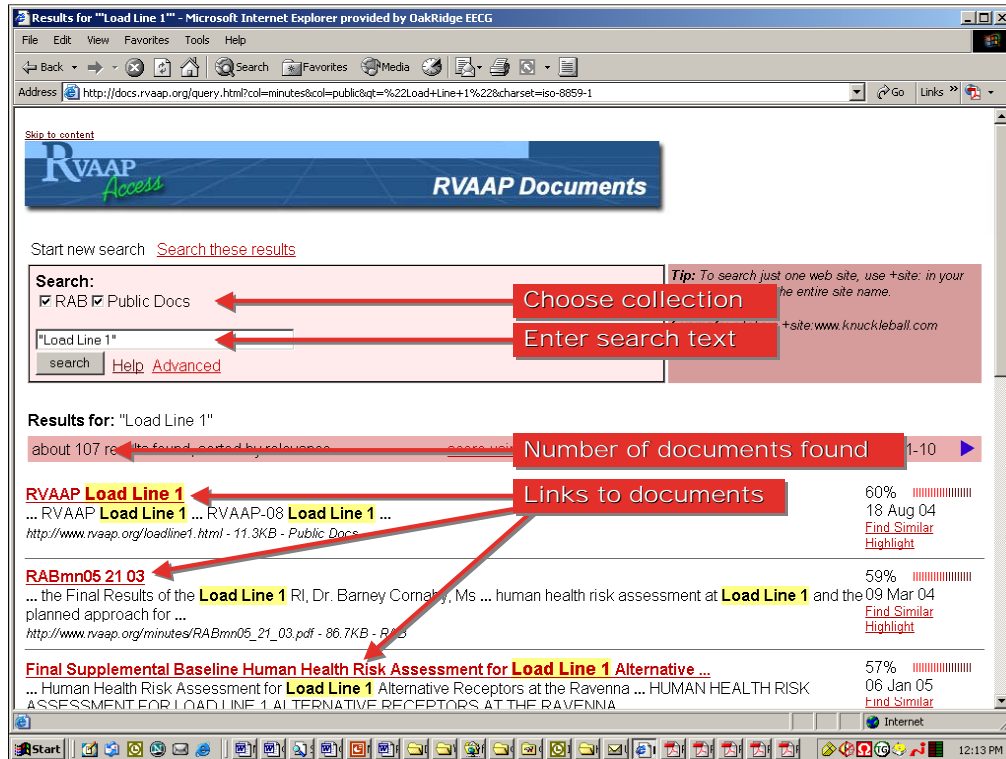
Results for ""Load Line 1"" - Microsoft Internet Explorer provided by OakRidge EECG

File Edit View Favorites Tools Help

Back Search Favorites Media

Address http://docs.rvaap.org/query.html?col=minutes&col=public&qt=%22Load+Line+1%22&charset=iso-8859-1 Go Links

Skip to content

RVAAP Access

RVAAP Documents

Start new search Search these results

Search:
RAB Public Docs

"Load Line 1"

search Help Advanced

Tip: To search just one web site, use +site: in your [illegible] the entire site name.
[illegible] +site:www.knuckleball.com

Choose collection

Enter search text

Results for: "Load Line 1"

about 107 re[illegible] 1-10

Number of documents found

Links to documents

RVAAP Load Line 1
... RVAAP Load Line 1 ... RVAAP-08 Load Line 1 ...
http://www.rvaap.org/loadline1.html - 11.3KB - Public Docs

60%
18 Aug 04
Find Similar
Highlight

RABmn05 21 03
... the Final Results of the Load Line 1 RI, Dr. Barney Cornaby, Ms ... human health risk assessment at Load Line 1 and the planned approach for ...
http://www.rvaap.org/minutes/RABmn05_21_03.pdf - 86.7KB - RAB

59%
09 Mar 04
Find Similar
Highlight

Final Supplemental Baseline Human Health Risk Assessment for Load Line 1 Alternative ...
... Human Health Risk Assessment for Load Line 1 Alternative Receptors at the Ravenna ... HUMAN HEALTH RISK ASSESSMENT FOR LOAD LINE 1 ALTERNATIVE RECEPTORS AT THE RAVENNA

57%
06 Jan 05
Find Similar

Internet

Start

12:13 PM